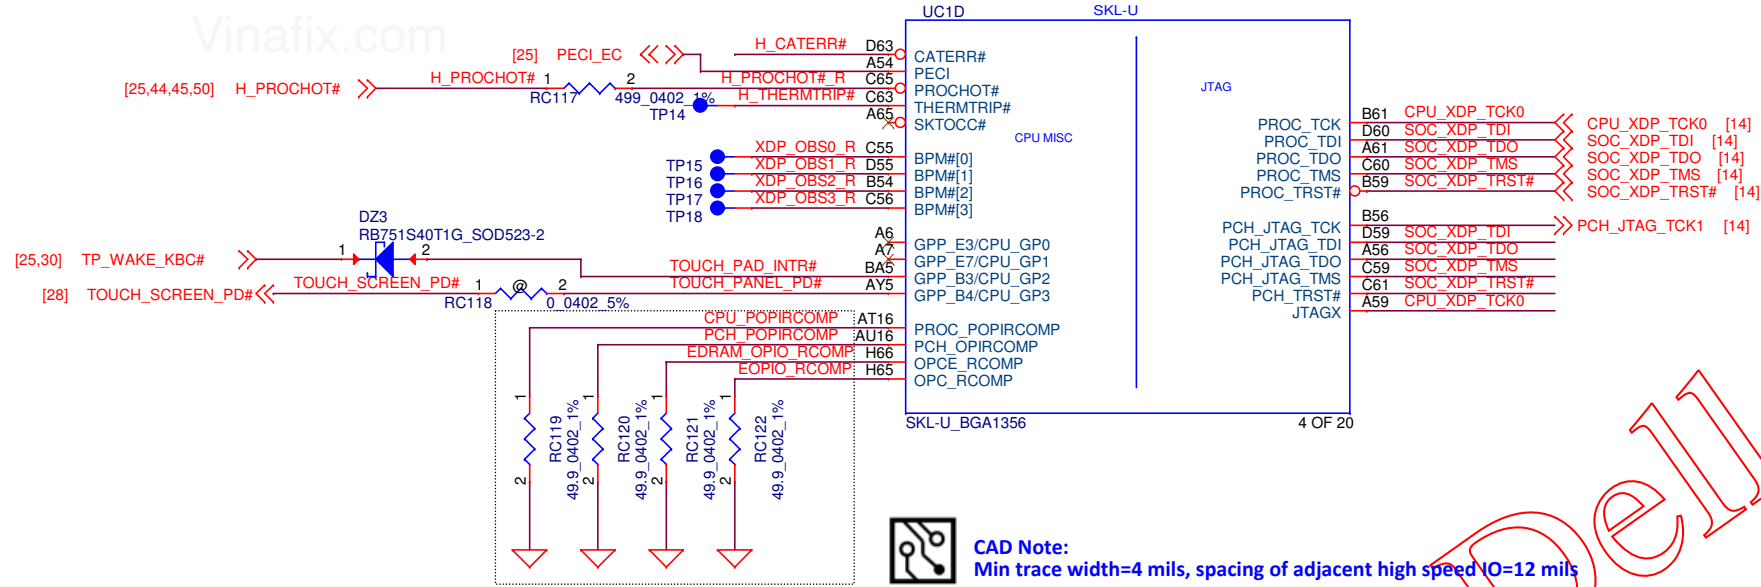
Vinafix.com

UC1D SKL-U

[25] PECI_EC
H_CATERR# D63
A54
[25,44,45,50] H_PROCHOT# H_PROCHOT# 1 2 H_PROCHOT#_R C65
RC117 499_0402_1% H_THERMTRIP# C63
TP14 A65
CATERR#
PECI
PROCHOT#
THERMTRIP#
SKTOCC#
CPU MISC
JTAG

XDP_OBS0_R C55
TP15 XDP_OBS1_R D55
TP16 XDP_OBS2_R B54
TP17 XDP_OBS3_R C56
TP18
BPM#[0]
BPM#[1]
BPM#[2]
BPM#[3]

DZ3
RB751S40T1G_SOD523-2
1 2
[25,30] TP_WAKE_KBC#
TOUCH_PAD_INTR# A6
A7
BA5
[28] TOUCH_SCREEN_PD# TOUCH_SCREEN_PD# 1 @ 2 TOUCH_PANEL_PD# AY5
RC118 0_0402_5%
GPP_E3/CPU_GP0
GPP_E7/CPU_GP1
GPP_B3/CPU_GP2
GPP_B4/CPU_GP3

CPU_POPIRCOMP AT16
PCH_POPIRCOMP AU16
EDRAM_OPIO_RCOMP H66
EOPIO_RCOMP H65
PROC_POPIRCOMP
PCH_OPIRCOMP
OPCE_RCOMP
OPC_RCOMP

SKL-U_BGA1356 4 OF 20

PROC_TCK B61 CPU_XDP_TCK0 CPU_XDP_TCK0 [14]
PROC_TDI D60 SOC_XDP_TDI SOC_XDP_TDI [14]
PROC_TDO A61 SOC_XDP_TDO SOC_XDP_TDO [14]
PROC_TMS C60 SOC_XDP_TMS SOC_XDP_TMS [14]
PROC_TRST# B59 SOC_XDP_TRST# SOC_XDP_TRST# [14]

PCH_JTAG_TCK B56 PCH_JTAG_TCK1 [14]
PCH_JTAG_TDI D59 SOC_XDP_TDI
PCH_JTAG_TDO A56 SOC_XDP_TDO
PCH_JTAG_TMS C59 SOC_XDP_TMS
PCH_TRST# C61 SOC_XDP_TRST#
JTAGX A59 CPU_XDP_TCK0

1 RC119 49.9_0402_1% 2
1 RC120 49.9_0402_1% 2
1 RC121 49.9_0402_1% 2
1 RC122 49.9_0402_1% 2

CAD Note:
Min trace width=4 mils, spacing of adjacent high speed IO=12 mils

Dell